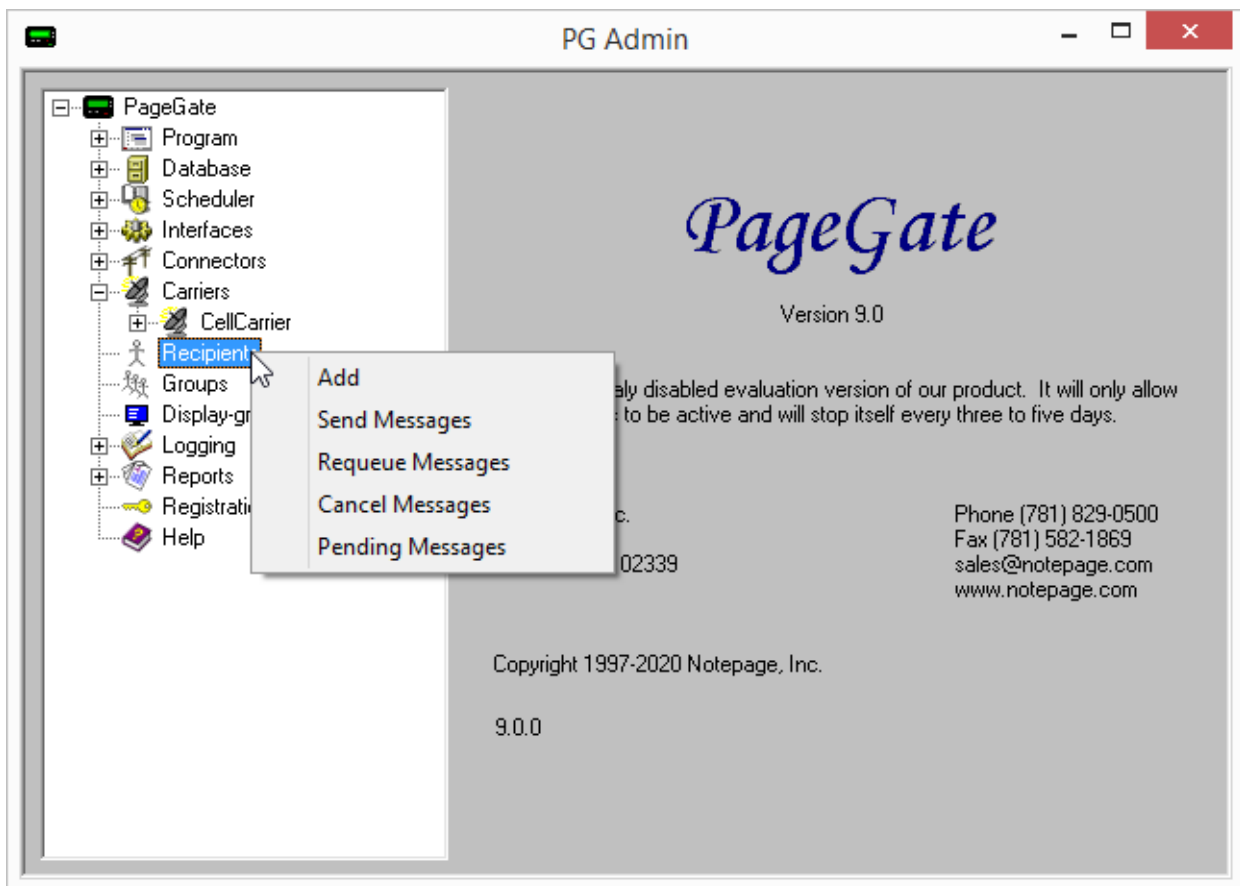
PG Admin

PageGate
Program
Database
Scheduler
Interfaces
Connectors
Carriers
CellCarrier
Recipients
Groups
Display-gr
Logging
Reports
Registratio
Help

Add
Send Messages
Requeue Messages
Cancel Messages
Pending Messages

PageGate

Version 9.0

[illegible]aly disabled evaluation version of our product. It will only allow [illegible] to be active and will stop itself every three to five days.

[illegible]c.
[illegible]02339

Phone (781) 829-0500
Fax (781) 582-1869
sales@notepage.com
www.notepage.com

Copyright 1997-2020 Notepage, Inc.

9.0.0